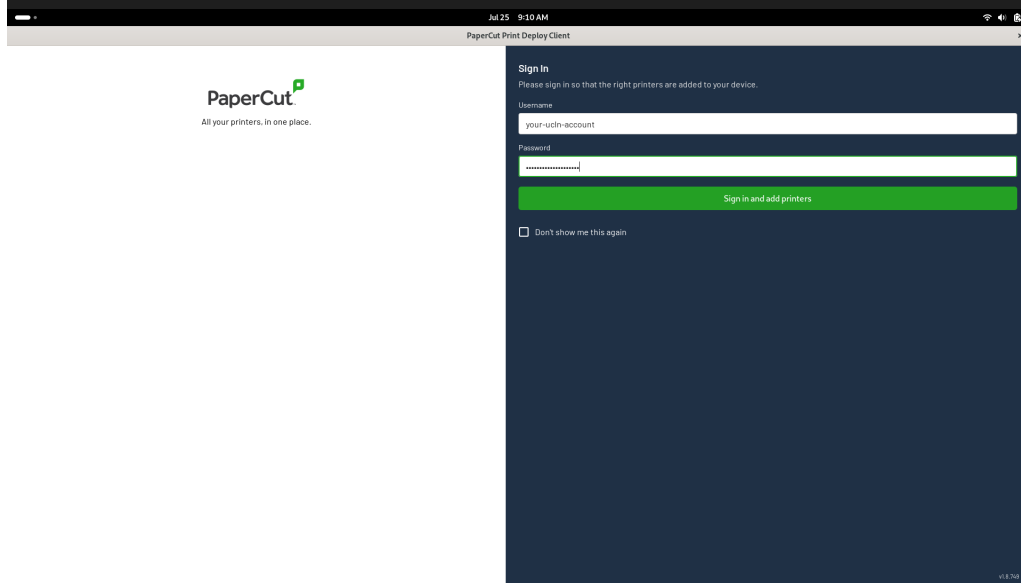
Jul 25 9:10 AM

PaperCut Print Deploy Client

PaperCut

All your printers, in one place.

Sign In

Please sign in so that the right printers are added to your device.

Username

your-ucln-account

Password

••••••••••••••••••••

Sign in and add printers

Don't show me this again

v1.8.749